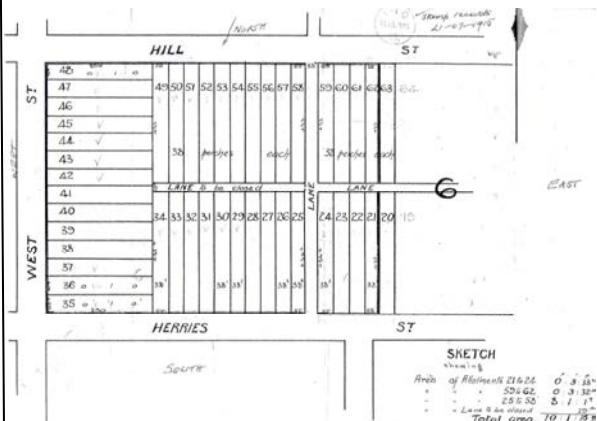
NORTH
Stamp renewed 21-07-1916
HILL
ST
48
47
46
45
44
43
42
41
40
39
38
37
36
35
49 50 51 52 53 54 55 56 57 58
59 60 61 62 63 64
38 perches each
38 perches each
LANE to be closed
LANE
LANE
34 33 32 31 30 29 28 27 26 25
24 23 22 21 20 19
ST
WEST
WEST
ST
EAST
HERRIES
ST
SOUTH
SKETCH
showing
Area of Allotments 21 & 24 0 : 3 : 38
" 59 & 62 0 : 3 : 32
" 25 & 58 3 : 1 : 1
" Lane to be closed
Total area 10 : 1 : 18